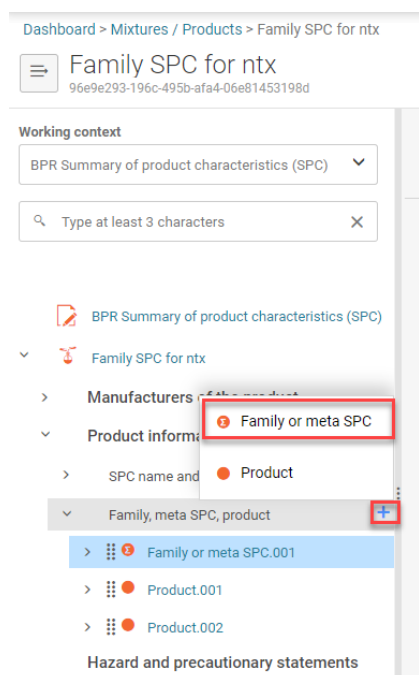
Dashboard > Mixtures / Products > Family SPC for ntx

Family SPC for ntx
96e9e293-196c-495b-afa4-06e81453198d

Working context

BPR Summary of product characteristics (SPC)

Type at least 3 characters

BPR Summary of product characteristics (SPC)

Family SPC for ntx

Manufacturers of the product

Product informa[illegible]

SPC name and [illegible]

Family or meta SPC

Product

Family, meta SPC, product

+

Family or meta SPC.001

Product.001

Product.002

Hazard and precautionary statements